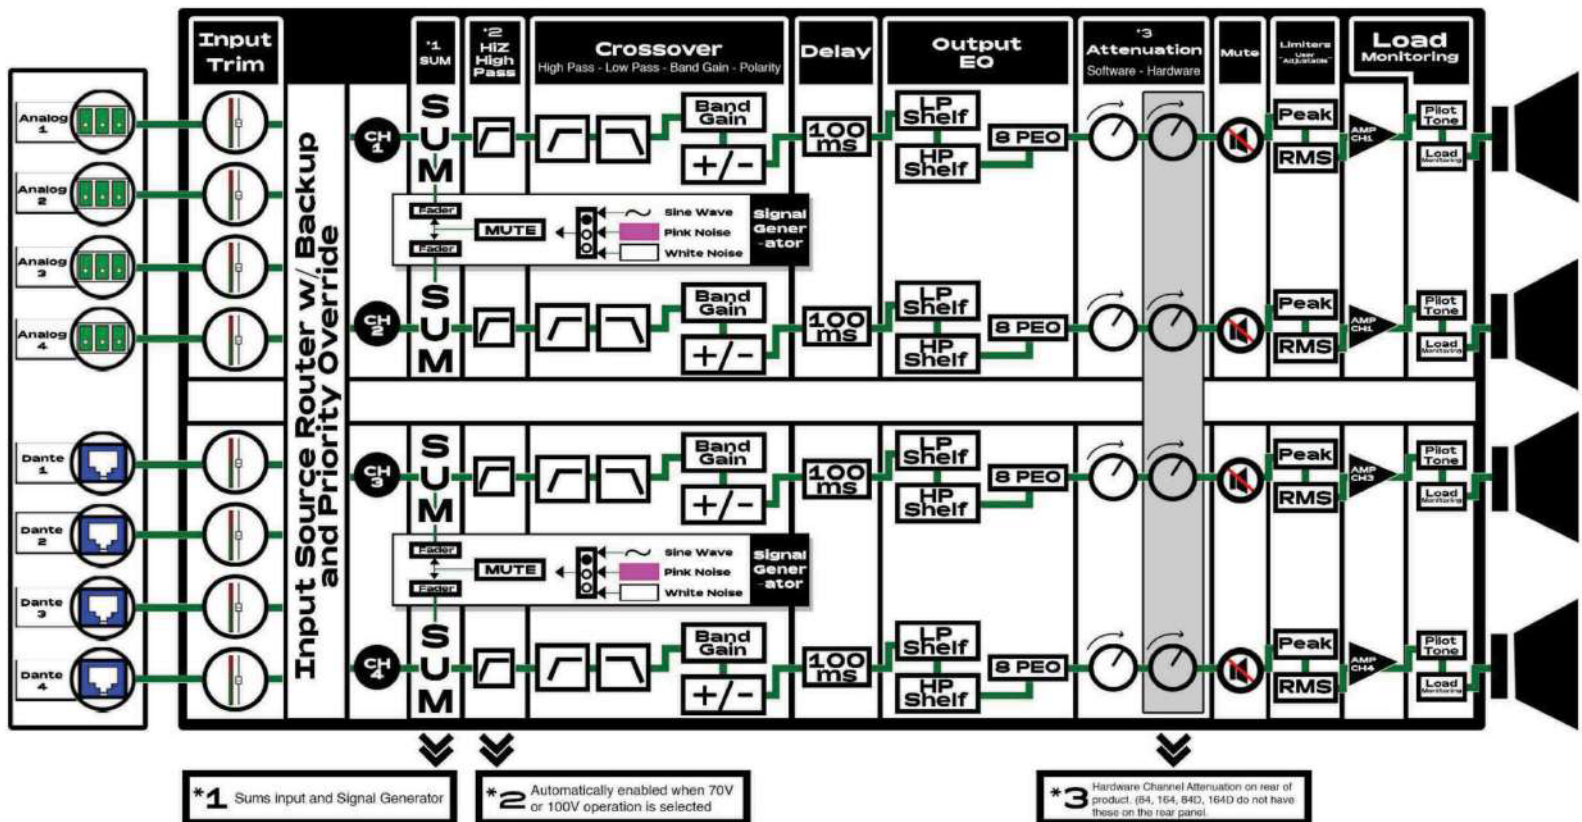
Input Trim

*1 SUM

*2 HIZ High Pass

Crossover
High Pass - Low Pass - Band Gain - Polarity

Delay

Output EQ

*3 Attenuation
Software - Hardware

Mute

Limiters
User "Adjustable"

Load Monitoring

Analog 1
Analog 2
Analog 3
Analog 4
Dante 1
Dante 2
Dante 3
Dante 4

Input Source Router w/ Backup and Priority Override

CH 1
SUM
Band Gain
+/-
100 ms
LP Shelf
HP Shelf
8 PEQ
Peak
RMS
AMP CH1
Pilot Tone
Load Monitoring

Fader
MUTE
Fader
Sine Wave
Pink Noise
White Noise
Signal Gener-ator

CH 2
SUM
Band Gain
+/-
100 ms
LP Shelf
HP Shelf
8 PEQ
Peak
RMS
AMP CH2
Pilot Tone
Load Monitoring

CH 3
SUM
Band Gain
+/-
100 ms
LP Shelf
HP Shelf
8 PEQ
Peak
RMS
AMP CH3
Pilot Tone
Load Monitoring

Fader
MUTE
Fader
Sine Wave
Pink Noise
White Noise
Signal Gener-ator

CH 4
SUM
Band Gain
+/-
100 ms
LP Shelf
HP Shelf
8 PEQ
Peak
RMS
AMP CH4
Pilot Tone
Load Monitoring

*1 Sums Input and Signal Generator

*2 Automatically enabled when 70V or 100V operation is selected

*3 Hardware Channel Attenuation on rear of product. (84, 164, 84D, 164D do not have these on the rear panel.